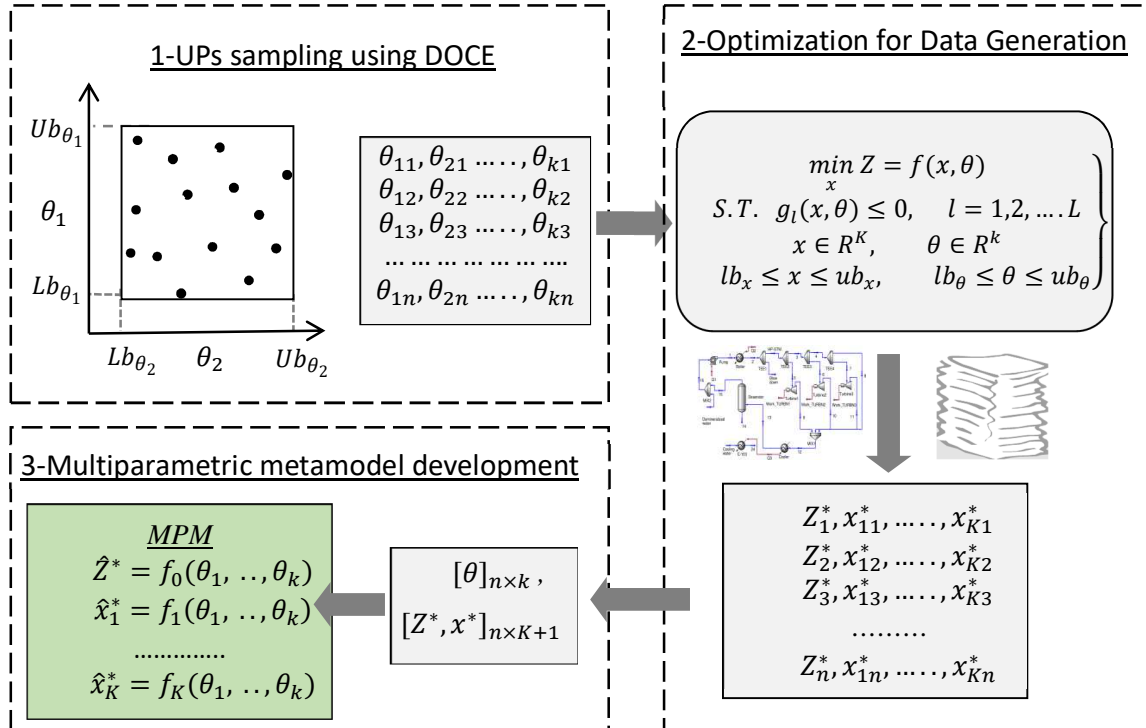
1-UPs sampling using DOCE

$Ub_{\theta_1}$

$\theta_1$

$Lb_{\theta_1}$

$Lb_{\theta_2}$ $\theta_2$ $Ub_{\theta_2}$

$\theta_{11}, \theta_{21} \ldots, \theta_{k1}$
$\theta_{12}, \theta_{22} \ldots, \theta_{k2}$
$\theta_{13}, \theta_{23} \ldots, \theta_{k3}$
$\ldots\ldots\ldots\ldots\ldots\ldots$
$\theta_{1n}, \theta_{2n} \ldots, \theta_{kn}$

2-Optimization for Data Generation

$\min_x Z = f(x, \theta)$
$S.T.\ \ g_l(x, \theta) \leq 0, \quad l = 1,2, \ldots.L$
$x \in R^K, \quad \theta \in R^k$
$lb_x \leq x \leq ub_x, \quad lb_\theta \leq \theta \leq ub_\theta$

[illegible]

$Z_1^*, x_{11}^*, \ldots, x_{K1}^*$
$Z_2^*, x_{12}^*, \ldots, x_{K2}^*$
$Z_3^*, x_{13}^*, \ldots, x_{K3}^*$
$\ldots\ldots\ldots$
$Z_n^*, x_{1n}^*, \ldots, x_{Kn}^*$

3-Multiparametric metamodel development

$[\theta]_{n \times k}$,
$[Z^*, x^*]_{n \times K+1}$

MPM
$\hat{Z}^* = f_0(\theta_1, .., \theta_k)$
$\hat{x}_1^* = f_1(\theta_1, .., \theta_k)$
$\ldots\ldots\ldots\ldots$
$\hat{x}_K^* = f_K(\theta_1, .., \theta_k)$